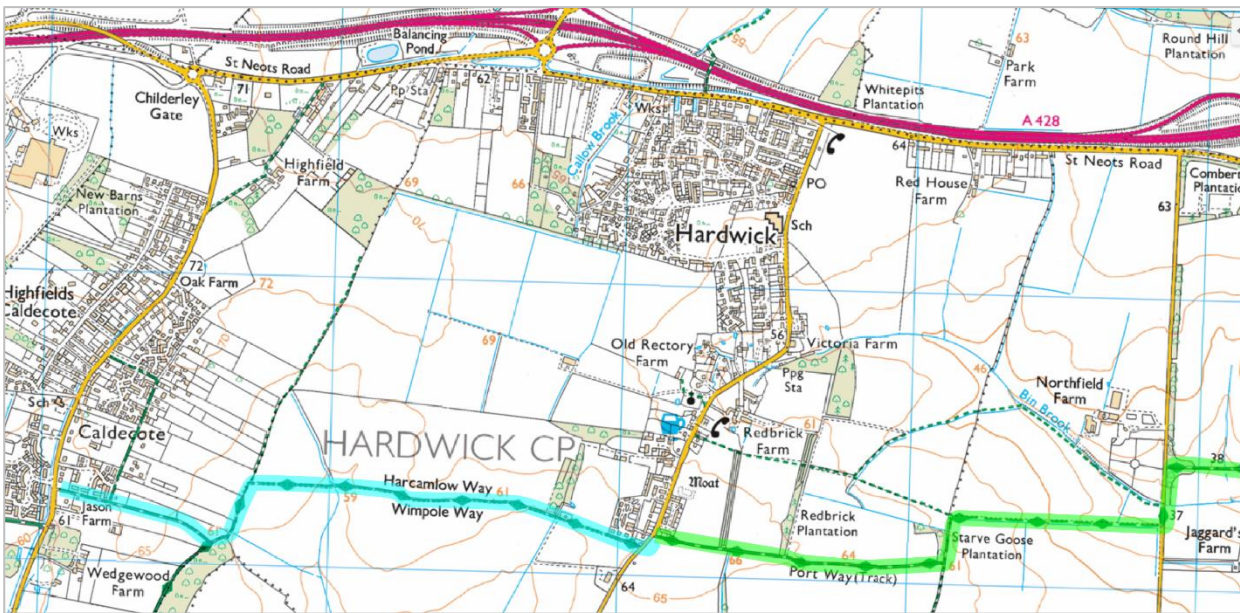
Balancing Pond
St Neots Road
71
62
Childerley Gate
Wks
Pp Sta
Wks
95
63
Park Farm
Round Hill Plantation
Whitepits Plantation
A 428
64
St Neots Road
Combert Plantation
63
Callow Brook
59
66
69
Highfield Farm
New Barns Plantation
PO
Red House Farm
Hardwick
Sch
70
72
Oak Farm
72
Highfields Caldecote
70
69
56
Old Rectory Farm
Victoria Farm
Ppg Sta
46
Northfield Farm
Bin Brook
Sch
Caldecote
HARDWICK CP
61
Redbrick Farm
Moat
38
Harcamlow Way
61
Wimpole Way
59
37
Jason Farm
61
60
65
Redbrick Plantation
64
Starve Goose Plantation
Jaggard's Farm
66
Port Way (Track)
61
Wedgewood Farm
64
65